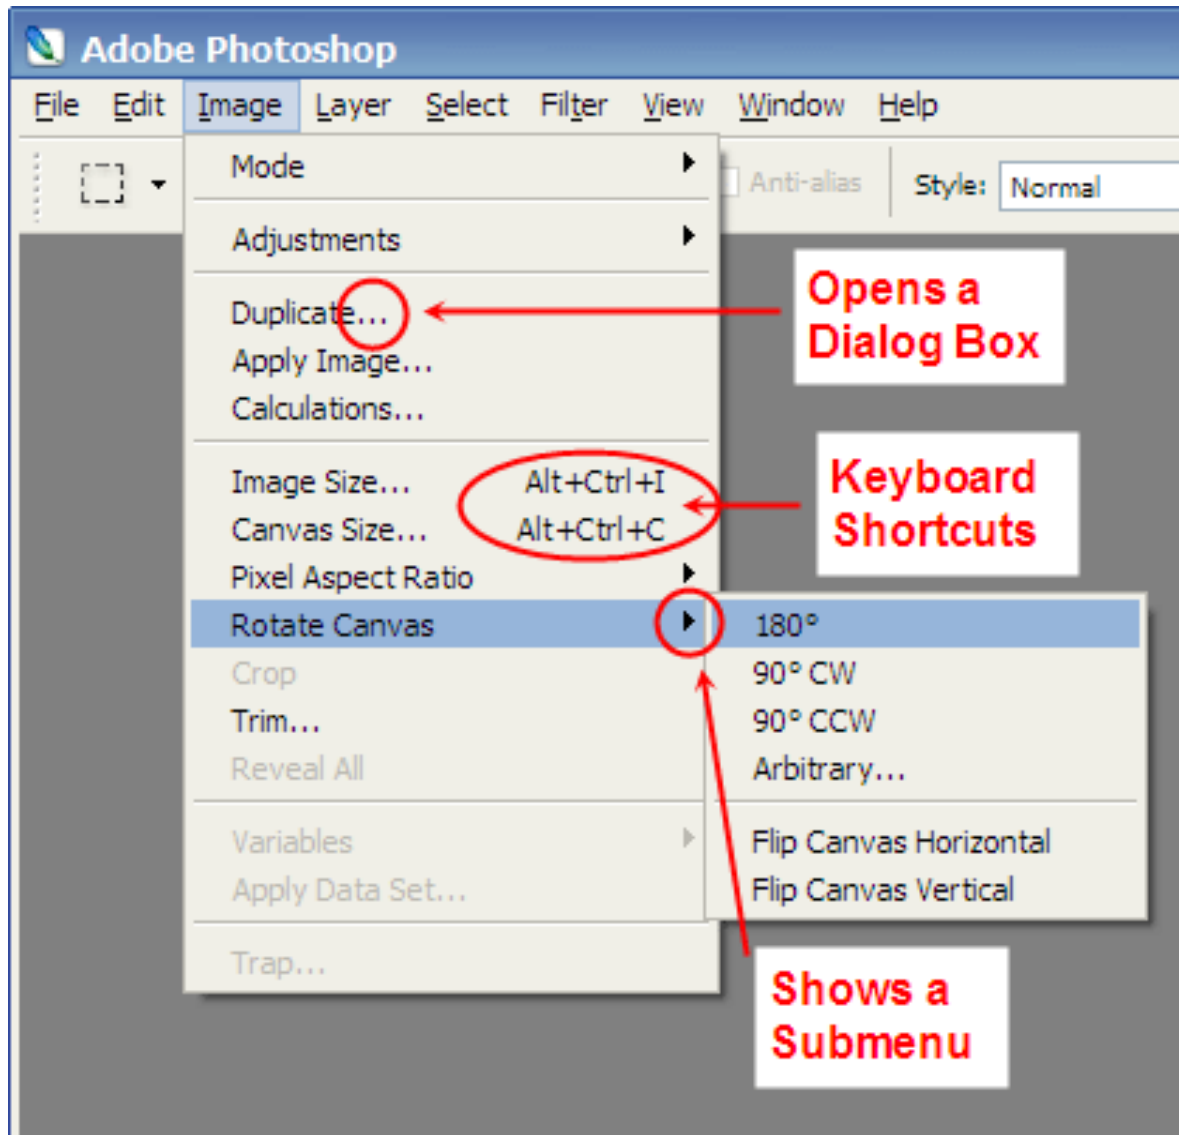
Adobe Photoshop

File Edit Image Layer Select Filter View Window Help

Anti-alias Style: Normal

Mode
Adjustments
Duplicate...
Apply Image...
Calculations...
Image Size... Alt+Ctrl+I
Canvas Size... Alt+Ctrl+C
Pixel Aspect Ratio
Rotate Canvas
Crop
Trim...
Reveal All
Variables
Apply Data Set...
Trap...

180°
90° CW
90° CCW
Arbitrary...
Flip Canvas Horizontal
Flip Canvas Vertical

Opens a Dialog Box

Keyboard Shortcuts

Shows a Submenu